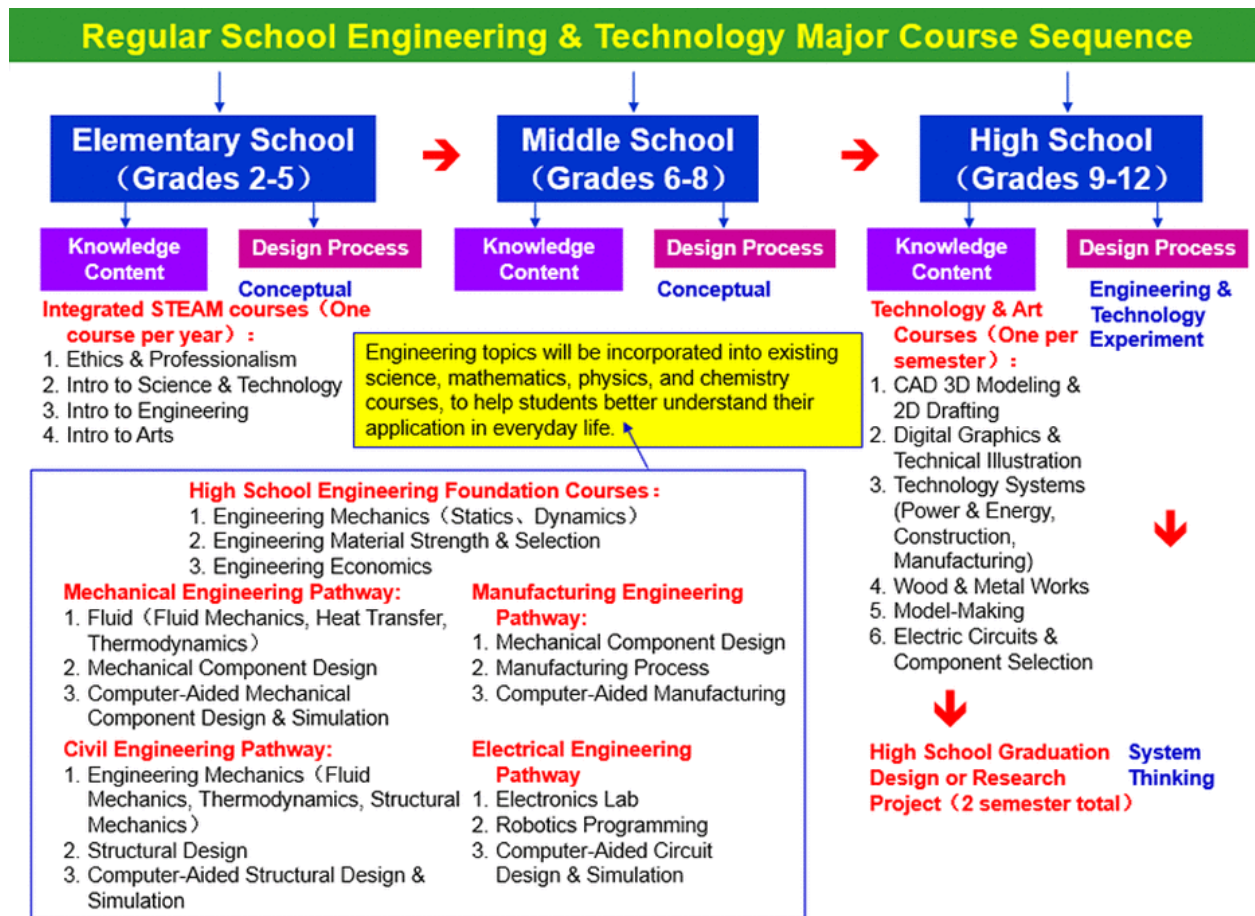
Regular School Engineering & Technology Major Course Sequence

Elementary School (Grades 2-5)

Middle School (Grades 6-8)

High School (Grades 9-12)

Knowledge Content

Design Process

Conceptual

Integrated STEAM courses (One course per year):
1. Ethics & Professionalism
2. Intro to Science & Technology
3. Intro to Engineering
4. Intro to Arts

Knowledge Content

Design Process

Conceptual

Engineering topics will be incorporated into existing science, mathematics, physics, and chemistry courses, to help students better understand their application in everyday life.

Knowledge Content

Design Process

Technology & Art Courses (One per semester):
1. CAD 3D Modeling & 2D Drafting
2. Digital Graphics & Technical Illustration
3. Technology Systems (Power & Energy, Construction, Manufacturing)
4. Wood & Metal Works
5. Model-Making
6. Electric Circuits & Component Selection

Engineering & Technology Experiment

High School Engineering Foundation Courses:
1. Engineering Mechanics (Statics、Dynamics)
2. Engineering Material Strength & Selection
3. Engineering Economics

Mechanical Engineering Pathway:
1. Fluid (Fluid Mechanics, Heat Transfer, Thermodynamics)
2. Mechanical Component Design
3. Computer-Aided Mechanical Component Design & Simulation

Manufacturing Engineering Pathway:
1. Mechanical Component Design
2. Manufacturing Process
3. Computer-Aided Manufacturing

Civil Engineering Pathway:
1. Engineering Mechanics (Fluid Mechanics, Thermodynamics, Structural Mechanics)
2. Structural Design
3. Computer-Aided Structural Design & Simulation

Electrical Engineering Pathway
1. Electronics Lab
2. Robotics Programming
3. Computer-Aided Circuit Design & Simulation

High School Graduation Design or Research Project (2 semester total)

System Thinking